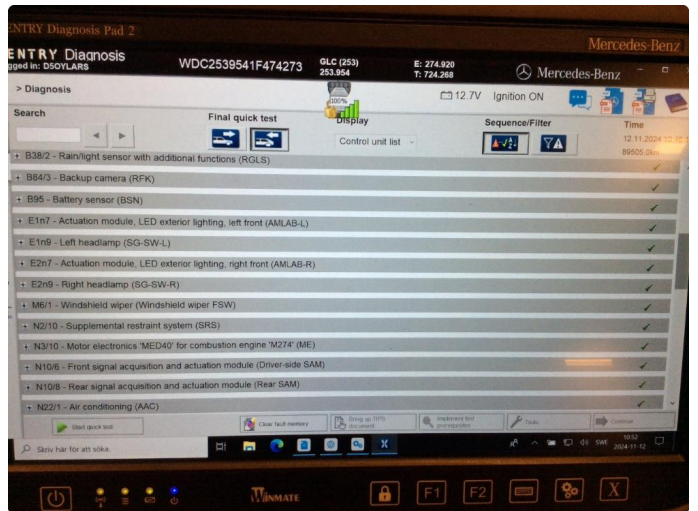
ENTRY Diagnosis Pad 2

Mercedes-Benz

ENTRY Diagnosis
gged in: D5OYLARS

WDC2539541F474273

GLC (253)
253.954

E: 274.920
T: 724.268

Mercedes-Benz

> Diagnosis

100%

12.7V Ignition ON

Search

Final quick test

Display

Control unit list

Sequence/Filter

Time
12.11.2024
89505.0km

+ B38/2 - Rain/light sensor with additional functions (RGLS)
+ B84/3 - Backup camera (RFK)
+ B95 - Battery sensor (BSN)
+ E1n7 - Actuation module, LED exterior lighting, left front (AMLAB-L)
+ E1n9 - Left headlamp (SG-SW-L)
+ E2n7 - Actuation module, LED exterior lighting, right front (AMLAB-R)
+ E2n9 - Right headlamp (SG-SW-R)
+ M6/1 - Windshield wiper (Windshield wiper FSW)
+ N2/10 - Supplemental restraint system (SRS)
+ N3/10 - Motor electronics 'MED40' for combustion engine 'M274' (ME)
+ N10/6 - Front signal acquisition and actuation module (Driver-side SAM)
+ N10/8 - Rear signal acquisition and actuation module (Rear SAM)
+ N22/1 - Air conditioning (AAC)

Start quick test
Clear fault memory
Bring up XPS document
Implement test prerequisites
Tools
Continue

Skriv här för att söka

SWE
10:52
2024-11-12

WINMATE

F1
F2
X